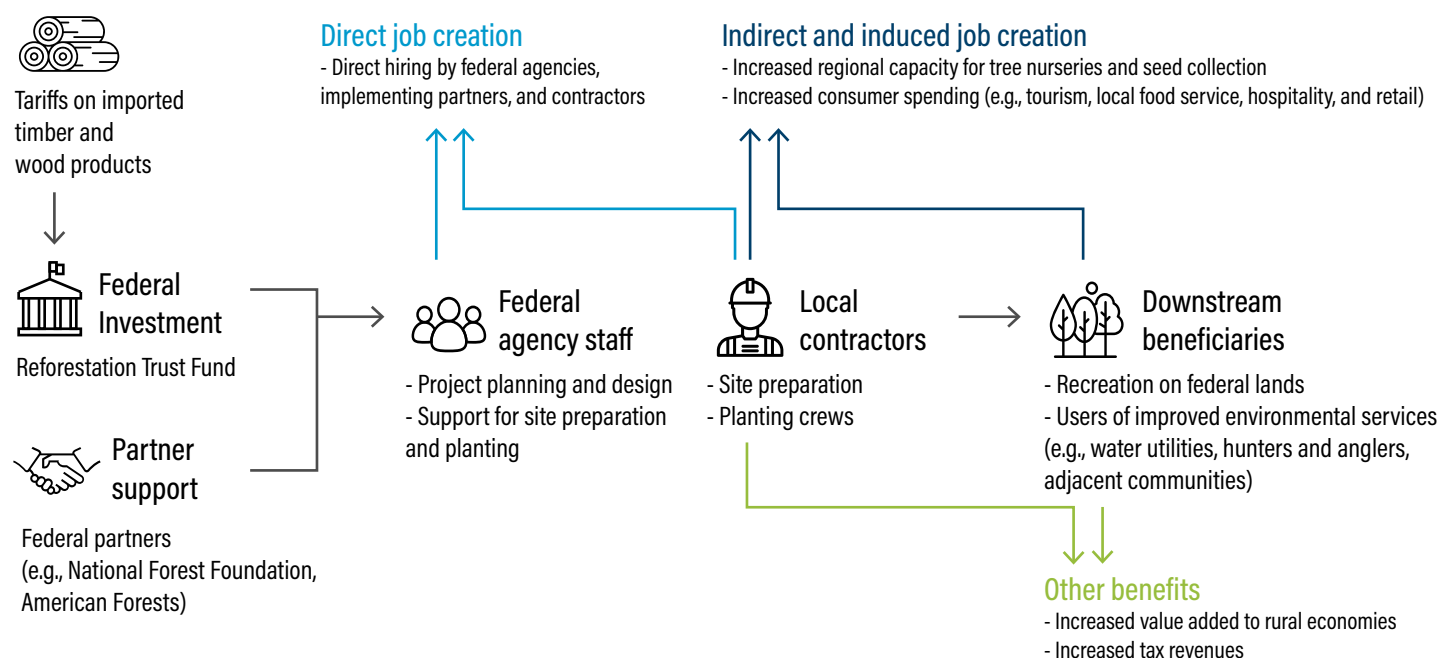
Tariffs on imported timber and wood products

Federal Investment

Reforestation Trust Fund

Partner support

Federal partners (e.g., National Forest Foundation, American Forests)

Direct job creation
- Direct hiring by federal agencies, implementing partners, and contractors

Indirect and induced job creation
- Increased regional capacity for tree nurseries and seed collection
- Increased consumer spending (e.g., tourism, local food service, hospitality, and retail)

Federal agency staff
- Project planning and design
- Support for site preparation and planting

Local contractors
- Site preparation
- Planting crews

Downstream beneficiaries
- Recreation on federal lands
- Users of improved environmental services (e.g., water utilities, hunters and anglers, adjacent communities)

Other benefits
- Increased value added to rural economies
- Increased tax revenues